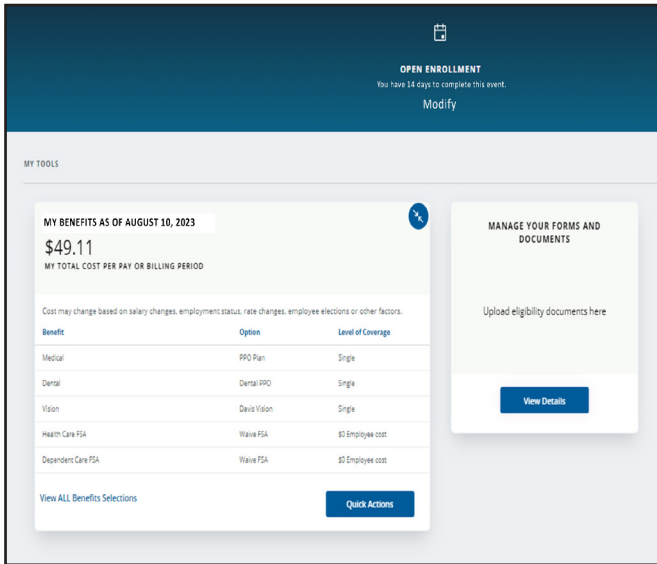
OPEN ENROLLMENT
You have 14 days to complete this event.
Modify

MY TOOLS

MY BENEFITS AS OF AUGUST 10, 2023
$49.11
MY TOTAL COST PER PAY OR BILLING PERIOD

Cost may change based on salary changes, employment status, rate changes, employee elections or other factors.

| Benefit | Option | Level of Coverage |
|---|---|---|
| Medical | PPO Plan | Single |
| Dental | Dental PPO | Single |
| Vision | Davis Vision | Single |
| Health Care FSA | Waive FSA | $0 Employee cost |
| Dependent Care FSA | Waive FSA | $0 Employee cost |

View ALL Benefits Selections
Quick Actions

MANAGE YOUR FORMS AND DOCUMENTS
Upload eligibility documents here
View Details